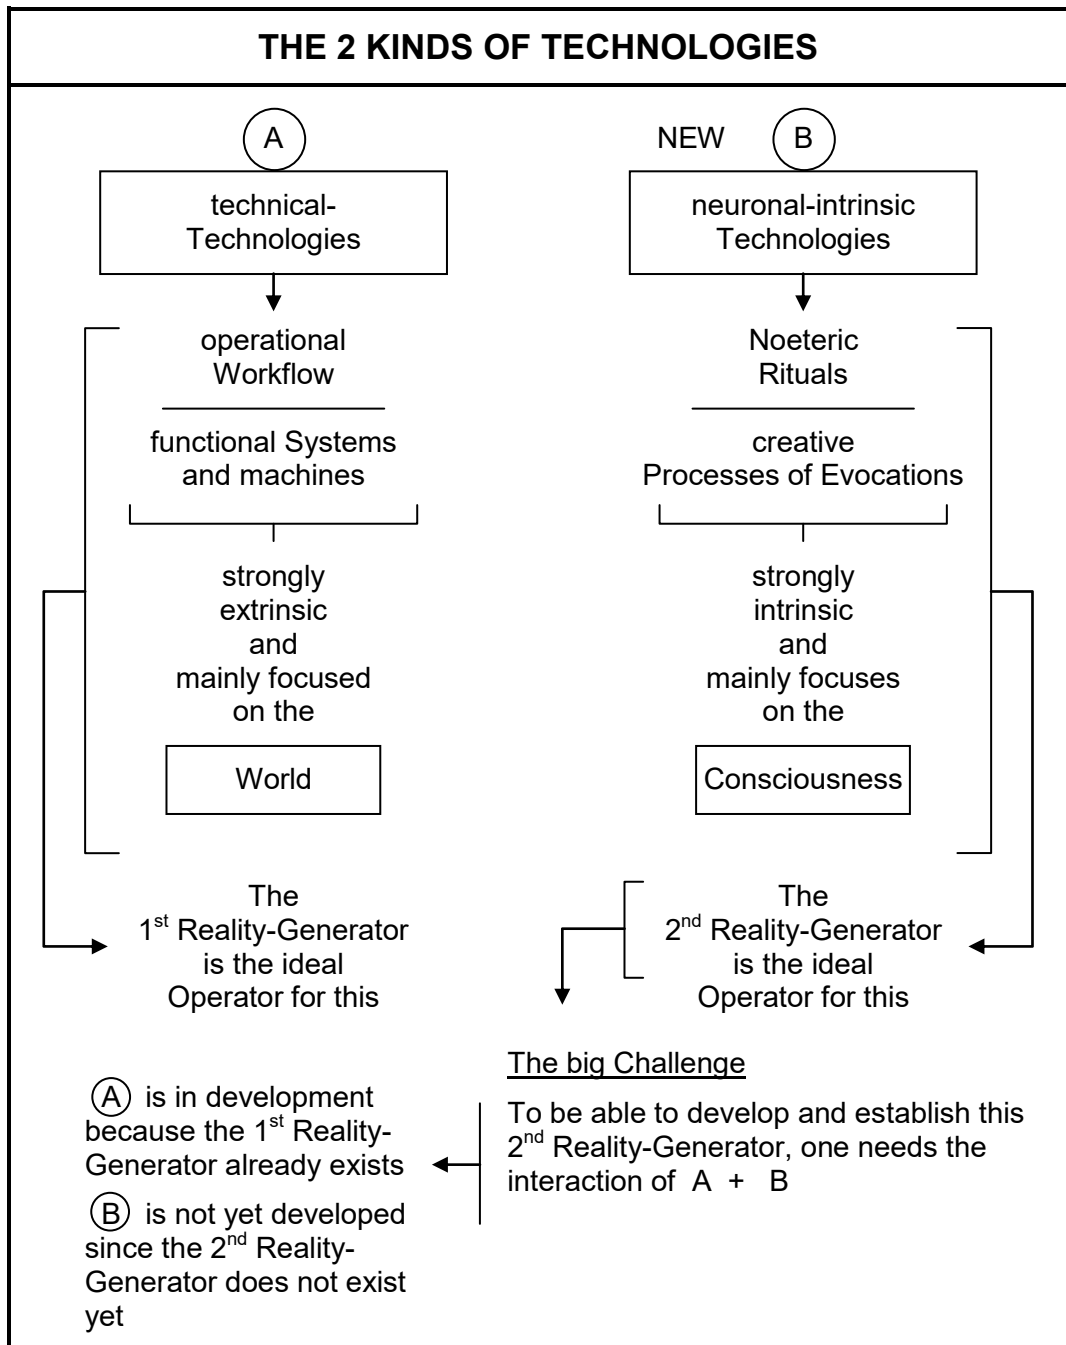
THE 2 KINDS OF TECHNOLOGIES

A

technical-Technologies

operational Workflow

functional Systems and machines

strongly extrinsic and mainly focused on the

World

The 1$^{st}$ Reality-Generator is the ideal Operator for this

NEW B

neuronal-intrinsic Technologies

Noeteric Rituals

creative Processes of Evocations

strongly intrinsic and mainly focuses on the

Consciousness

The 2$^{nd}$ Reality-Generator is the ideal Operator for this

The big Challenge

To be able to develop and establish this 2$^{nd}$ Reality-Generator, one needs the interaction of A + B

(A) is in development because the 1$^{st}$ Reality-Generator already exists

(B) is not yet developed since the 2$^{nd}$ Reality-Generator does not exist yet